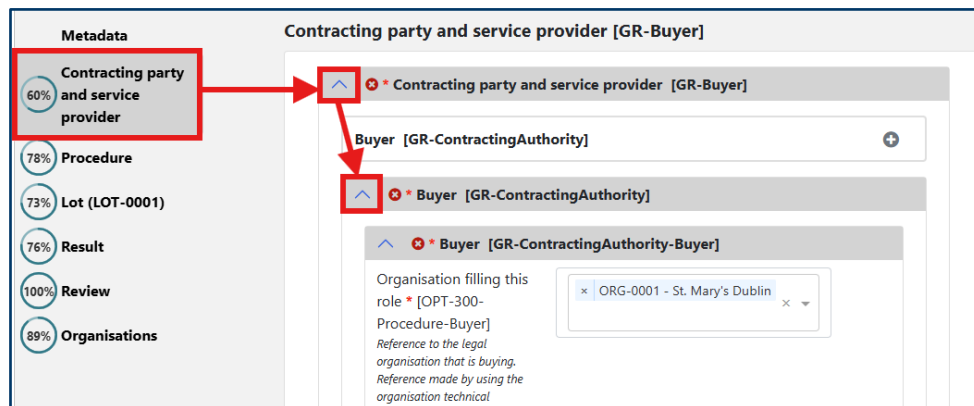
Metadata

60% Contracting party and service provider

78% Procedure

73% Lot (LOT-0001)

76% Result

100% Review

89% Organisations

Contracting party and service provider [GR-Buyer]

* Contracting party and service provider [GR-Buyer]

Buyer [GR-ContractingAuthority]

* Buyer [GR-ContractingAuthority]

* Buyer [GR-ContractingAuthority-Buyer]

Organisation filling this role * [OPT-300-Procedure-Buyer]

Reference to the legal organisation that is buying. Reference made by using the organisation technical

× ORG-0001 - St. Mary's Dublin ×